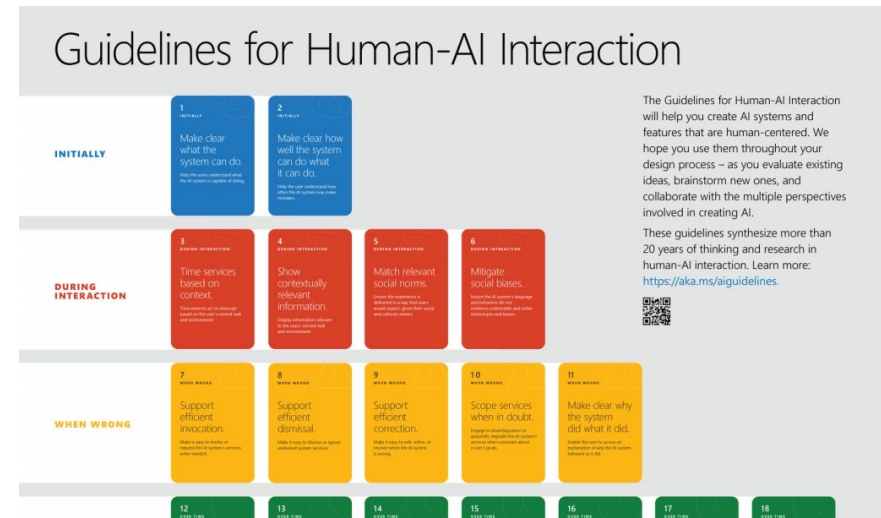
Guidelines for Human-AI Interaction

INITIALLY

1
INITIALLY
Make clear what the system can do.
Help the users understand what the AI system is capable of doing.

2
INITIALLY
Make clear how well the system can do what it can do.
Help the user understand how often the AI system may make mistakes.

DURING INTERACTION

3
DURING INTERACTION
Time services based on context.
Time when to act or interrupt based on the user's current task and environment.

4
DURING INTERACTION
Show contextually relevant information.
Display information relevant to the users' current task and environment.

5
DURING INTERACTION
Match relevant social norms.
Ensure the experience is delivered in a way that users would expect, given their social and cultural context.

6
DURING INTERACTION
Mitigate social biases.
Ensure the AI system's language and behaviors do not reinforce undesirable and unfair stereotypes and biases.

WHEN WRONG

7
WHEN WRONG
Support efficient invocation.
Make it easy to invoke or request the AI system's services when needed.

8
WHEN WRONG
Support efficient dismissal.
Make it easy to dismiss or ignore undesired system services.

9
WHEN WRONG
Support efficient correction.
Make it easy to edit, refine, or recover when the AI system is wrong.

10
WHEN WRONG
Scope services when in doubt.
Engage in disambiguation or gracefully degrade the AI system's services when uncertain about a user's goals.

11
WHEN WRONG
Make clear why the system did what it did.
Enable the user to access an explanation of why the AI system behaved as it did.

12
OVER TIME

13
OVER TIME

14
OVER TIME

15
OVER TIME

16
OVER TIME

17
OVER TIME

18
OVER TIME

The Guidelines for Human-AI Interaction will help you create AI systems and features that are human-centered. We hope you use them throughout your design process – as you evaluate existing ideas, brainstorm new ones, and collaborate with the multiple perspectives involved in creating AI.

These guidelines synthesize more than 20 years of thinking and research in human-AI interaction. Learn more: https://aka.ms/aiguidelines.